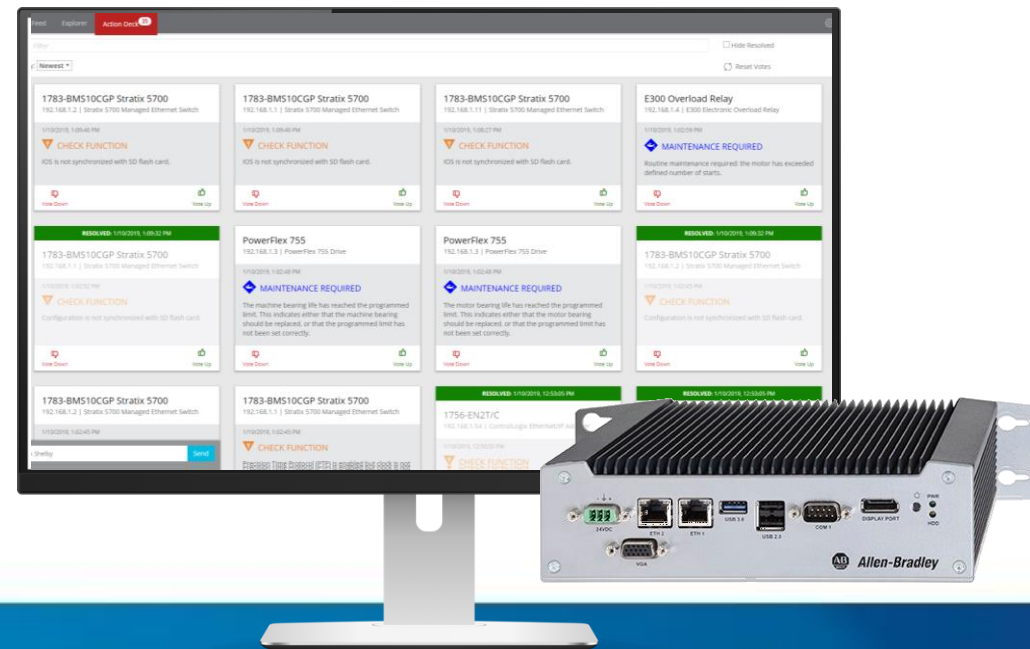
Feed Explorer Action Deck 20

Filter

Hide Resolved

Newest

Reset Votes

1783-BMS10CGP Stratix 5700
192.168.1.2 | Stratix 5700 Managed Ethernet Switch
1/10/2019, 1:09:46 PM
CHECK FUNCTION
IOS is not synchronized with SD flash card.
Vote Down Vote Up

1783-BMS10CGP Stratix 5700
192.168.1.1 | Stratix 5700 Managed Ethernet Switch
1/10/2019, 1:09:46 PM
CHECK FUNCTION
IOS is not synchronized with SD flash card.
Vote Down Vote Up

1783-BMS10CGP Stratix 5700
192.168.1.11 | Stratix 5700 Managed Ethernet Switch
1/10/2019, 1:08:27 PM
CHECK FUNCTION
IOS is not synchronized with SD flash card.
Vote Down Vote Up

E300 Overload Relay
192.168.1.4 | E300 Electronic Overload Relay
1/10/2019, 1:02:09 PM
MAINTENANCE REQUIRED
Routine maintenance required: the motor has exceeded defined number of starts.
Vote Down Vote Up

RESOLVED: 1/10/2019, 1:09:32 PM
1783-BMS10CGP Stratix 5700
192.168.1.1 | Stratix 5700 Managed Ethernet Switch
1/10/2019, 1:02:52 PM
CHECK FUNCTION
Configuration is not synchronized with SD flash card.
Vote Down Vote Up

PowerFlex 755
192.168.1.3 | PowerFlex 755 Drive
1/10/2019, 1:02:48 PM
MAINTENANCE REQUIRED
The machine bearing life has reached the programmed limit. This indicates either that the machine bearing should be replaced, or that the programmed limit has not been set correctly.
Vote Down Vote Up

PowerFlex 755
192.168.1.3 | PowerFlex 755 Drive
1/10/2019, 1:02:48 PM
MAINTENANCE REQUIRED
The motor bearing life has reached the programmed limit. This indicates either that the motor bearing should be replaced, or that the programmed limit has not been set correctly.
Vote Down Vote Up

RESOLVED: 1/10/2019, 1:09:32 PM
1783-BMS10CGP Stratix 5700
192.168.1.2 | Stratix 5700 Managed Ethernet Switch
CHECK FUNCTION
Configuration is not synchronized with SD flash card.
Vote Down Vote Up

1783-BMS10CGP Stratix 5700
192.168.1.2 | Stratix 5700 Managed Ethernet Switch
1/10/2019, 1:02:45 PM

1783-BMS10CGP Stratix 5700
192.168.1.1 | Stratix 5700 Managed Ethernet Switch
1/10/2019, 1:02:45 PM
CHECK FUNCTION
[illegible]

RESOLVED: 1/10/2019, 12:53:05 PM
1756-EN2T/C
192.168.1.54 | ControlLogix EtherNet/IP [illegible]
CHECK FUNCTION

RESOLVED: 1/10/2019, 12:53:05 PM

Shelby
Send

24VDC ETH 2 ETH 1 USB 3.0 USB 2.0 COM 1 DISPLAY PORT PWR HDD VGA
Allen-Bradley